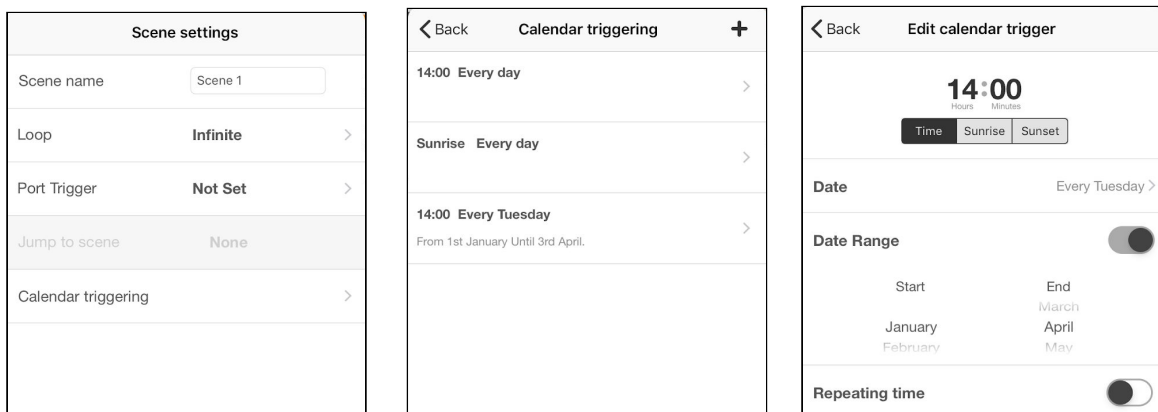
Scene settings

Scene name Scene 1

Loop Infinite >

Port Trigger Not Set >

Jump to scene None

Calendar triggering >

< Back Calendar triggering +

14:00 Every day >

Sunrise Every day >

14:00 Every Tuesday
From 1st January Until 3rd April. >

< Back Edit calendar trigger

14:00
Hours Minutes

Time Sunrise Sunset

Date Every Tuesday >

Date Range

Start End
March
January April
February May

Repeating time